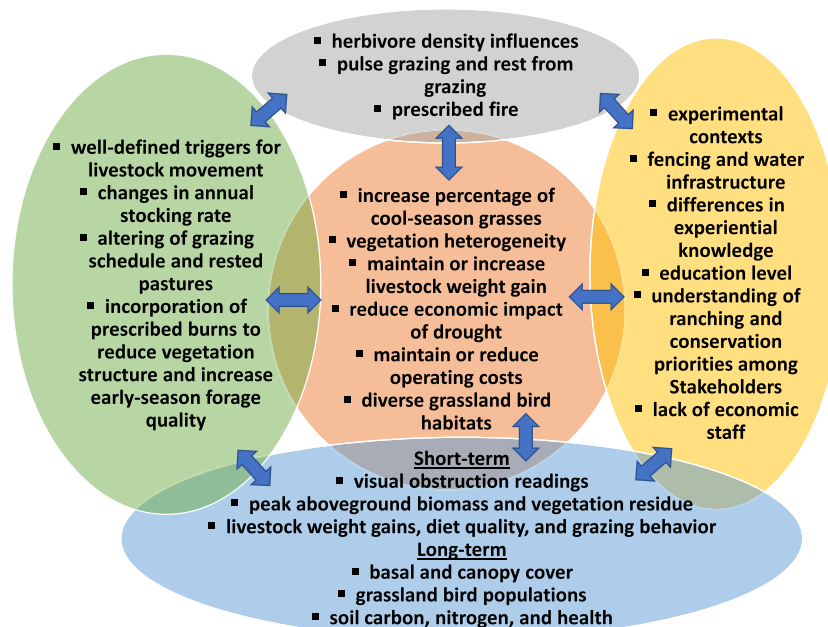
▪ herbivore density influences
▪ pulse grazing and rest from grazing
▪ prescribed fire

▪ well-defined triggers for livestock movement
▪ changes in annual stocking rate
▪ altering of grazing schedule and rested pastures
▪ incorporation of prescribed burns to reduce vegetation structure and increase early-season forage quality

▪ increase percentage of cool-season grasses
▪ vegetation heterogeneity
▪ maintain or increase livestock weight gain
▪ reduce economic impact of drought
▪ maintain or reduce operating costs
▪ diverse grassland bird habitats

▪ experimental contexts
▪ fencing and water infrastructure
▪ differences in experiential knowledge
▪ education level
▪ understanding of ranching and conservation priorities among Stakeholders
▪ lack of economic staff

Short-term
▪ visual obstruction readings
▪ peak aboveground biomass and vegetation residue
▪ livestock weight gains, diet quality, and grazing behavior
Long-term
▪ basal and canopy cover
▪ grassland bird populations
▪ soil carbon, nitrogen, and health